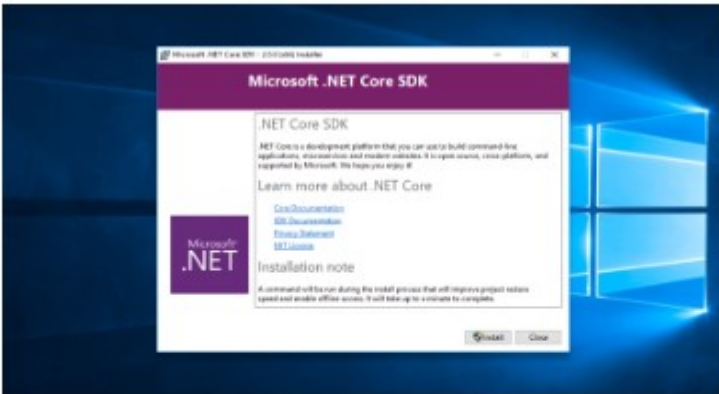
Microsoft .NET Core SDK - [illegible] Installer

Microsoft .NET Core SDK

.NET Core SDK

.NET Core is a development platform that you can use to build command-line applications, microservices and modern websites. It is open source, cross platform, and supported by Microsoft. We hope you enjoy it!

Learn more about .NET Core

Core Documentation
SDK Documentation
Privacy Statement
.NET License

Microsoft
.NET

Installation note

A command will be run during the install process that will improve project restore speed and enable offline access. It will take up to a minute to complete.

Install
Close